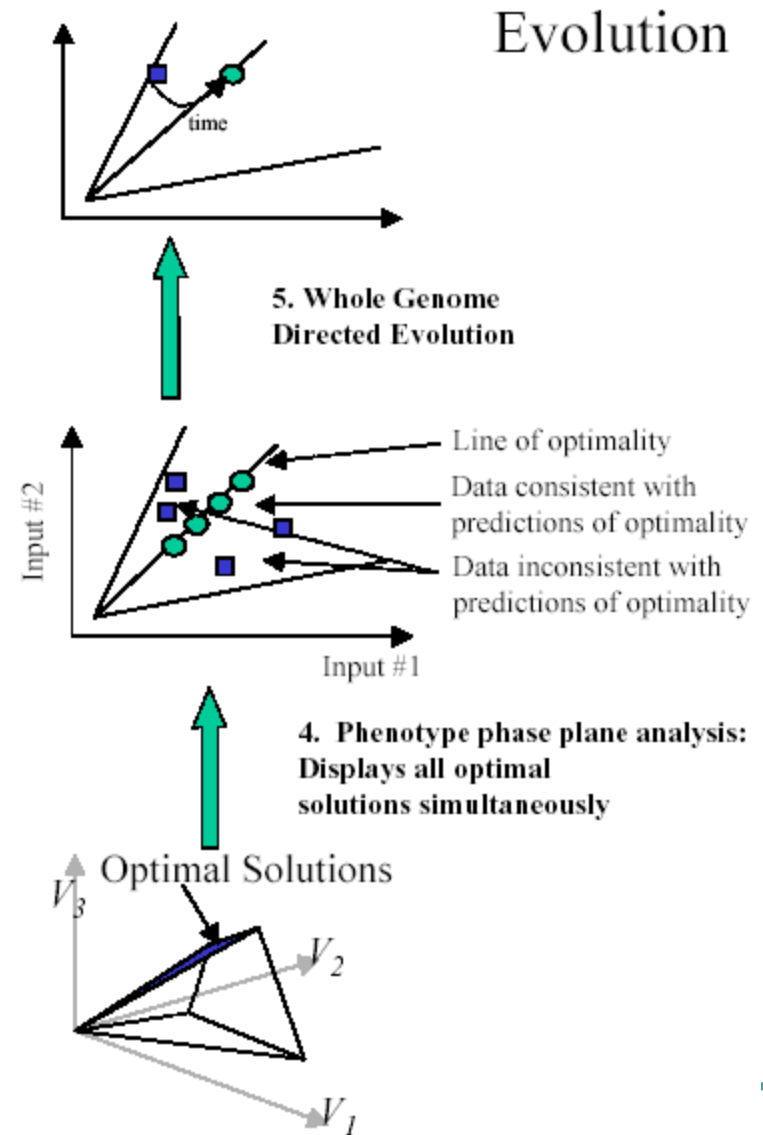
Evolution

time

5. Whole Genome Directed Evolution

Line of optimality

Data consistent with predictions of optimality

Data inconsistent with predictions of optimality

Input #2

Input #1

4. Phenotype phase plane analysis: Displays all optimal solutions simultaneously

Optimal Solutions

$V_3$

$V_2$

$V_1$